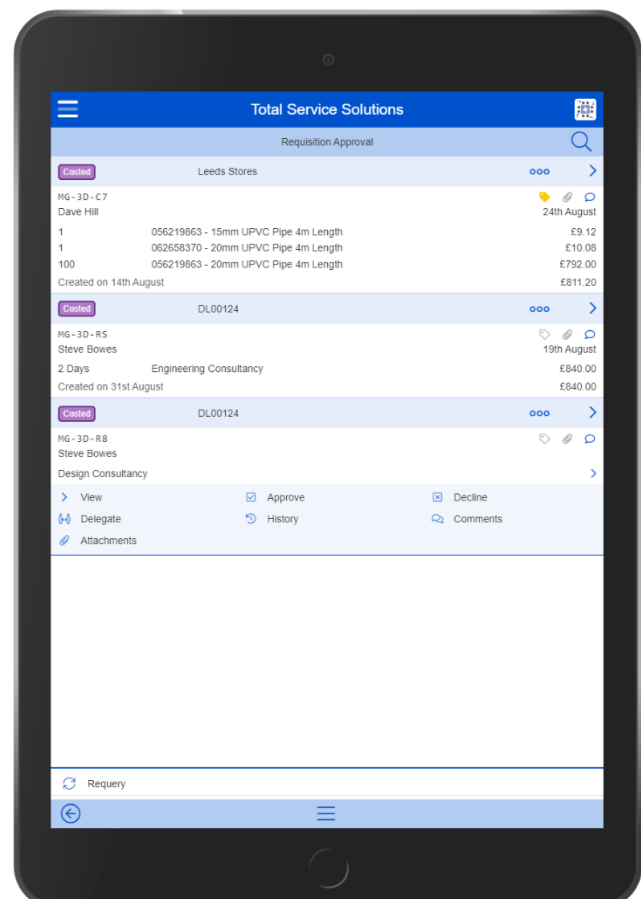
Total Service Solutions

Requisition Approval

Costed Leeds Stores

MG-3D-C7
Dave Hill 24th August

| | | |
|---|---|---|
| 1 | 056219863 - 15mm UPVC Pipe 4m Length | £9.12 |
| 1 | 062658370 - 20mm UPVC Pipe 4m Length | £10.08 |
| 100 | 056219863 - 20mm UPVC Pipe 4m Length | £792.00 |

Created on 14th August £811.20

Costed DL00124

MG-3D-RS
Steve Bowes 19th August

2 Days Engineering Consultancy £840.00

Created on 31st August £840.00

Costed DL00124

MG-3D-R8
Steve Bowes

Design Consultancy

View
Approve
Decline
Delegate
History
Comments
Attachments

Requery